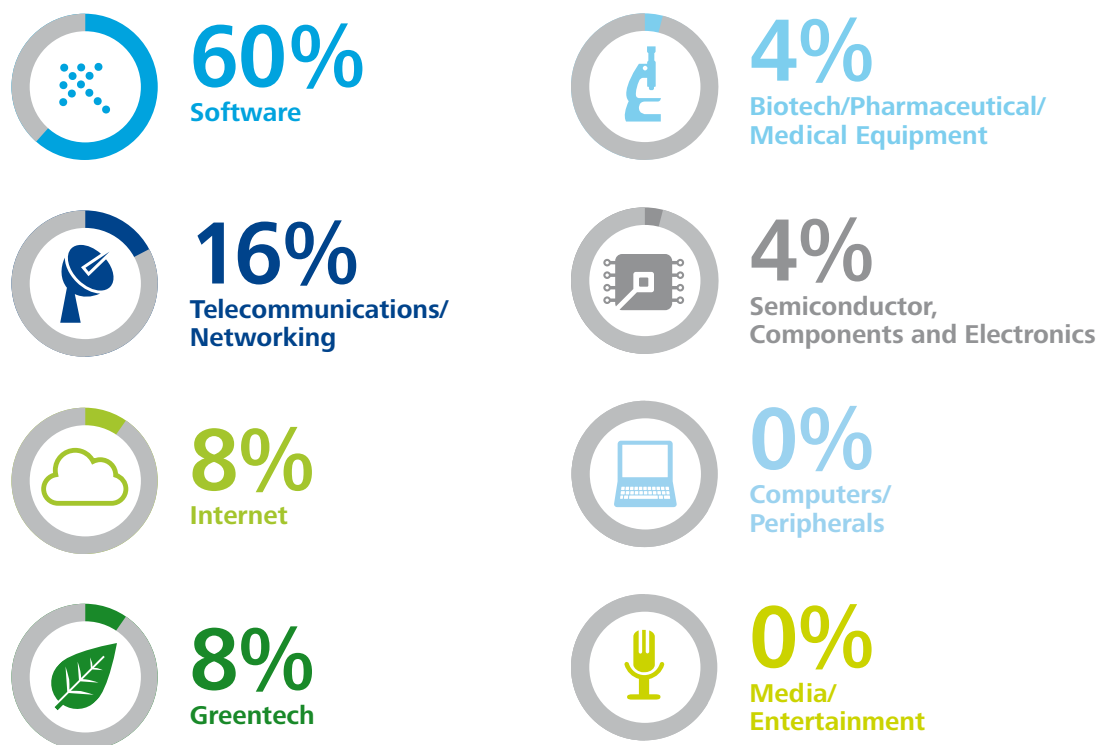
60%
Software

16%
Telecommunications/
Networking

8%
Internet

8%
Greentech

4%
Biotech/Pharmaceutical/
Medical Equipment

4%
Semiconductor,
Components and Electronics

0%
Computers/
Peripherals

0%
Media/
Entertainment